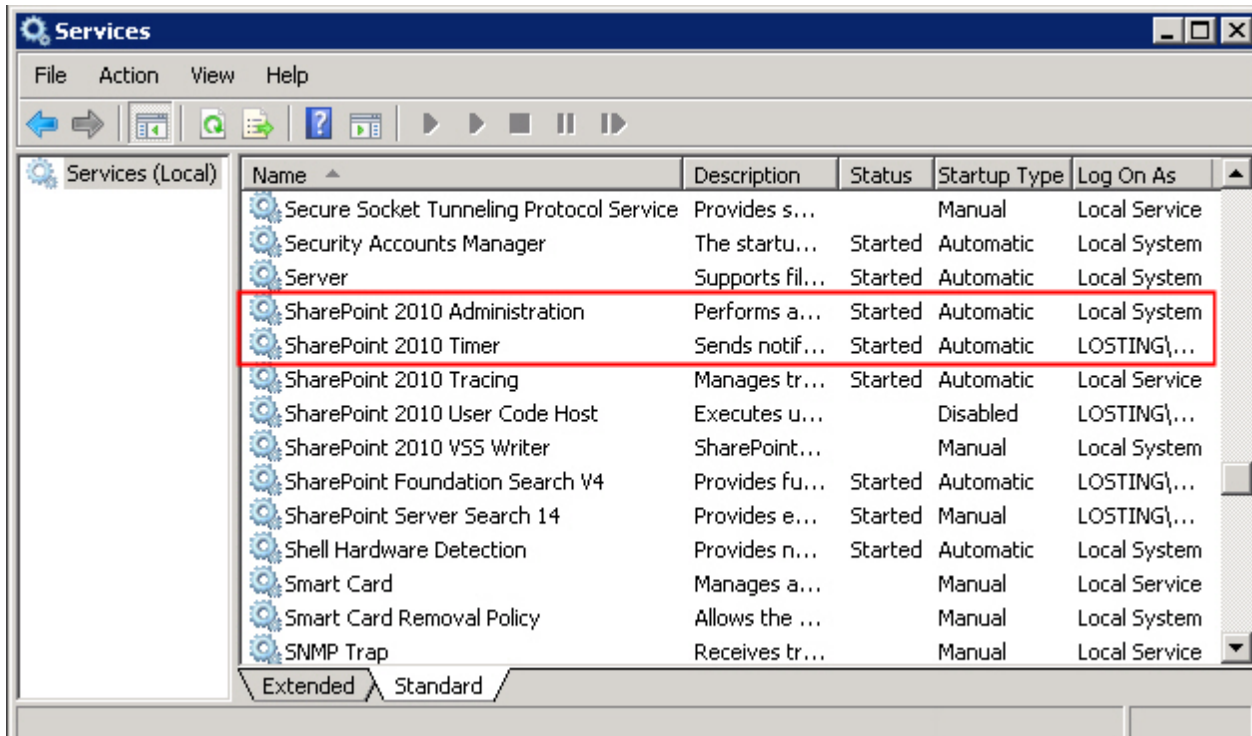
Services

File Action View Help

Services (Local)

| Name | Description | Status | Startup Type | Log On As |
|---|---|---|---|---|
| Secure Socket Tunneling Protocol Service | Provides s... | | Manual | Local Service |
| Security Accounts Manager | The startu... | Started | Automatic | Local System |
| Server | Supports fil... | Started | Automatic | Local System |
| SharePoint 2010 Administration | Performs a... | Started | Automatic | Local System |
| SharePoint 2010 Timer | Sends notif... | Started | Automatic | LOSTING\... |
| SharePoint 2010 Tracing | Manages tr... | Started | Automatic | Local Service |
| SharePoint 2010 User Code Host | Executes u... | | Disabled | LOSTING\... |
| SharePoint 2010 VSS Writer | SharePoint... | | Manual | Local System |
| SharePoint Foundation Search V4 | Provides fu... | Started | Automatic | LOSTING\... |
| SharePoint Server Search 14 | Provides e... | Started | Manual | LOSTING\... |
| Shell Hardware Detection | Provides n... | Started | Automatic | Local System |
| Smart Card | Manages a... | | Manual | Local Service |
| Smart Card Removal Policy | Allows the ... | | Manual | Local System |
| SNMP Trap | Receives tr... | | Manual | Local Service |

Extended Standard